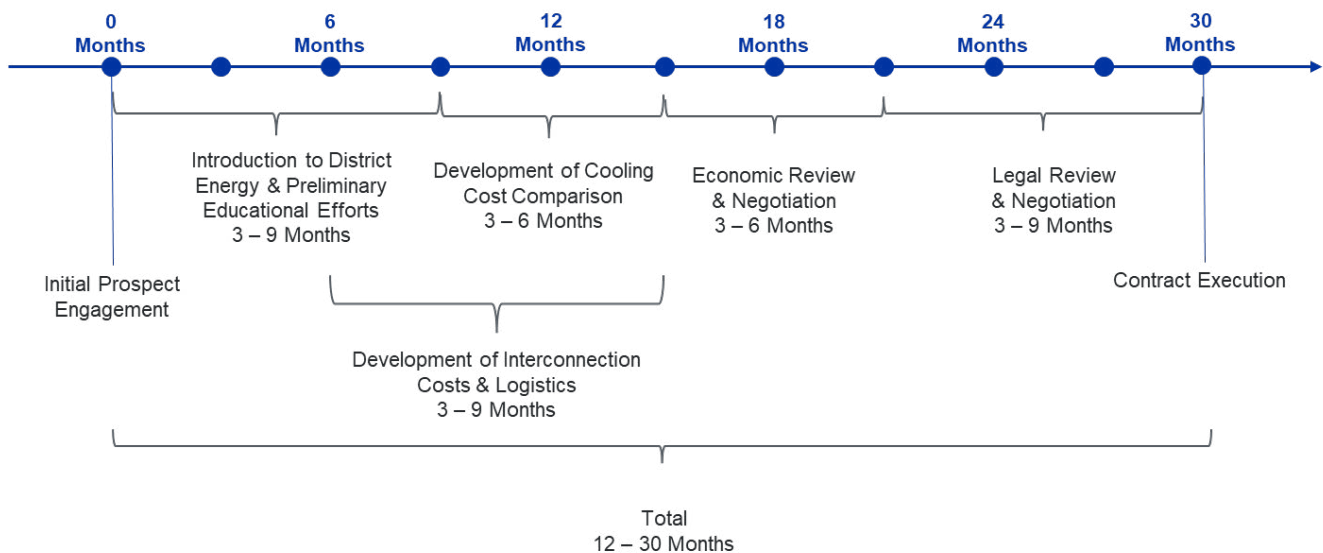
0 Months

6 Months

12 Months

18 Months

24 Months

30 Months

Introduction to District Energy & Preliminary Educational Efforts
3 – 9 Months

Development of Cooling Cost Comparison
3 – 6 Months

Economic Review & Negotiation
3 – 6 Months

Legal Review & Negotiation
3 – 9 Months

Initial Prospect Engagement

Contract Execution

Development of Interconnection Costs & Logistics
3 – 9 Months

Total
12 – 30 Months